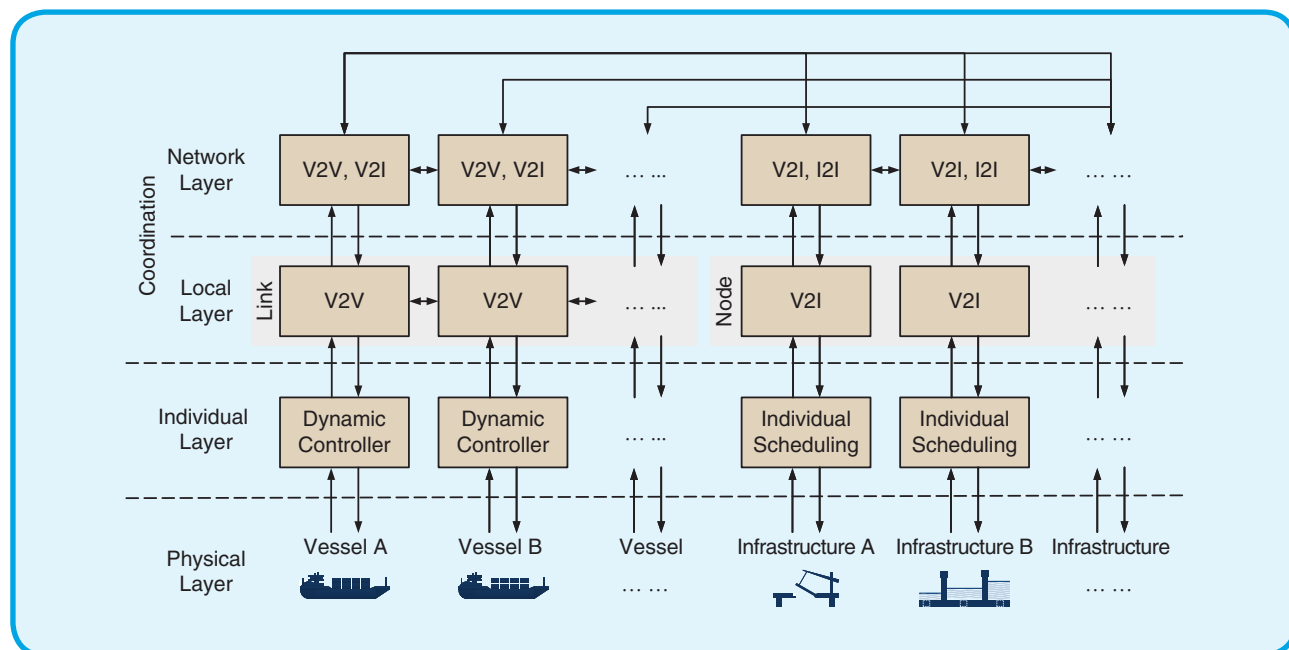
Coordination

Network Layer

V2V, V2I

V2V, V2I

… ...

V2I, I2I

V2I, I2I

… …

Local Layer

Link

V2V

V2V

… ...

Node

V2I

V2I

… …

Individual Layer

Dynamic Controller

Dynamic Controller

… ...

Individual Scheduling

Individual Scheduling

… …

Physical Layer

Vessel A

Vessel B

Vessel

Infrastructure A

Infrastructure B

Infrastructure

… …

… …